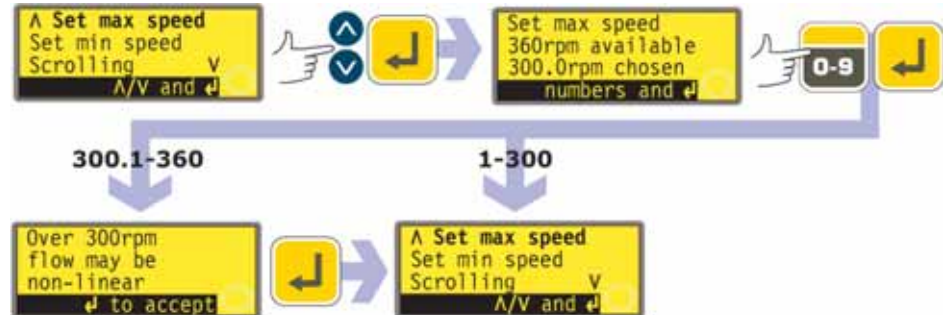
Λ Set max speed
Set min speed
Scrolling V
Λ/V and ↵

Set max speed
360rpm available
300.0rpm chosen
numbers and ↵

0-9

300.1-360

1-300

Over 300rpm
flow may be
non-linear
↵ to accept

Λ Set max speed
Set min speed
Scrolling V
Λ/V and ↵